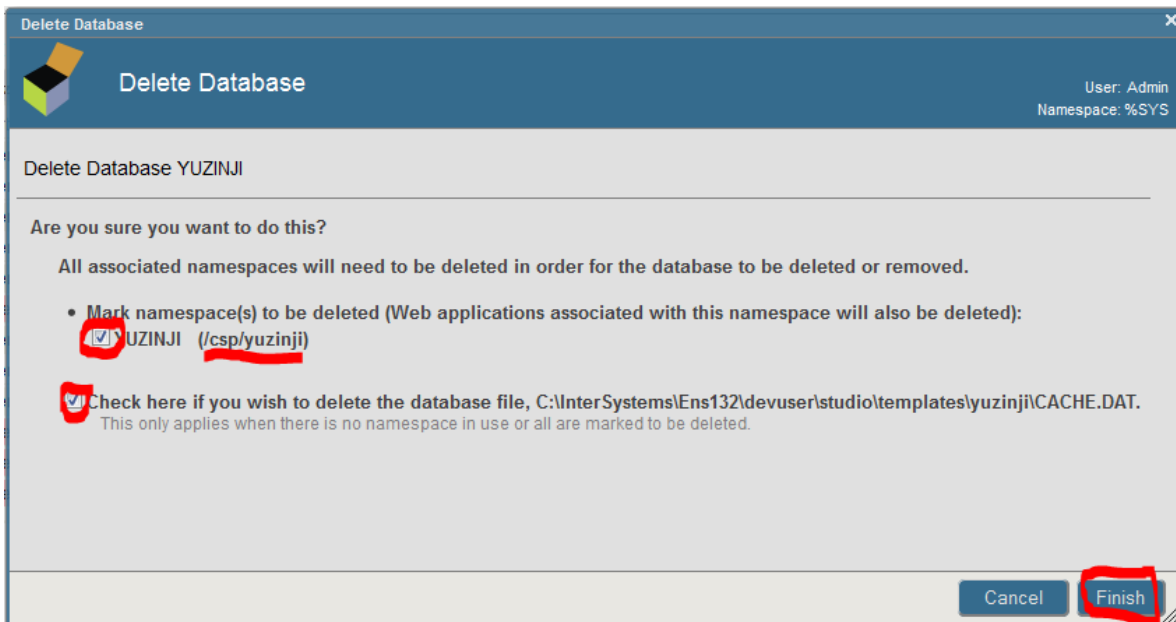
Delete Database

Delete Database

User: Admin
Namespace: %SYS

Delete Database YUZINJI

Are you sure you want to do this?

All associated namespaces will need to be deleted in order for the database to be deleted or removed.

• Mark namespace(s) to be deleted (Web applications associated with this namespace will also be deleted):
YUZINJI (/csp/yuzinji)

Check here if you wish to delete the database file, C:\InterSystems\Ens132\devuser\studio\templates\yuzinji\CACHE.DAT.
This only applies when there is no namespace in use or all are marked to be deleted.

Cancel Finish